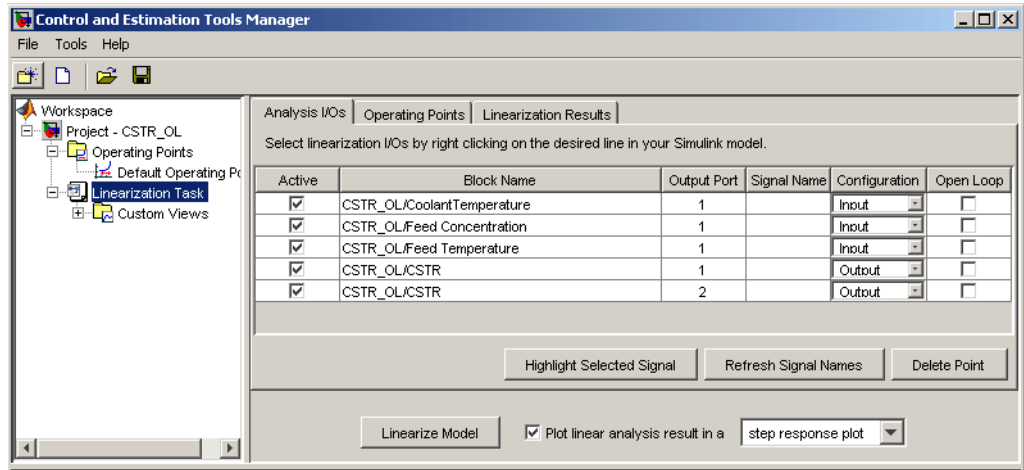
Control and Estimation Tools Manager

File Tools Help

Workspace
Project - CSTR_OL
Operating Points
Default Operating Po
Linearization Task
Custom Views

Analysis I/Os | Operating Points | Linearization Results

Select linearization I/Os by right clicking on the desired line in your Simulink model.

| Active | Block Name | Output Port | Signal Name | Configuration | Open Loop |
|---|---|---|---|---|---|
| ☑ | CSTR_OL/CoolantTemperature | 1 | | Input | ☐ |
| ☑ | CSTR_OL/Feed Concentration | 1 | | Input | ☐ |
| ☑ | CSTR_OL/Feed Temperature | 1 | | Input | ☐ |
| ☑ | CSTR_OL/CSTR | 1 | | Output | ☐ |
| ☑ | CSTR_OL/CSTR | 2 | | Output | ☐ |

Highlight Selected Signal | Refresh Signal Names | Delete Point

Linearize Model | ☑ Plot linear analysis result in a | step response plot